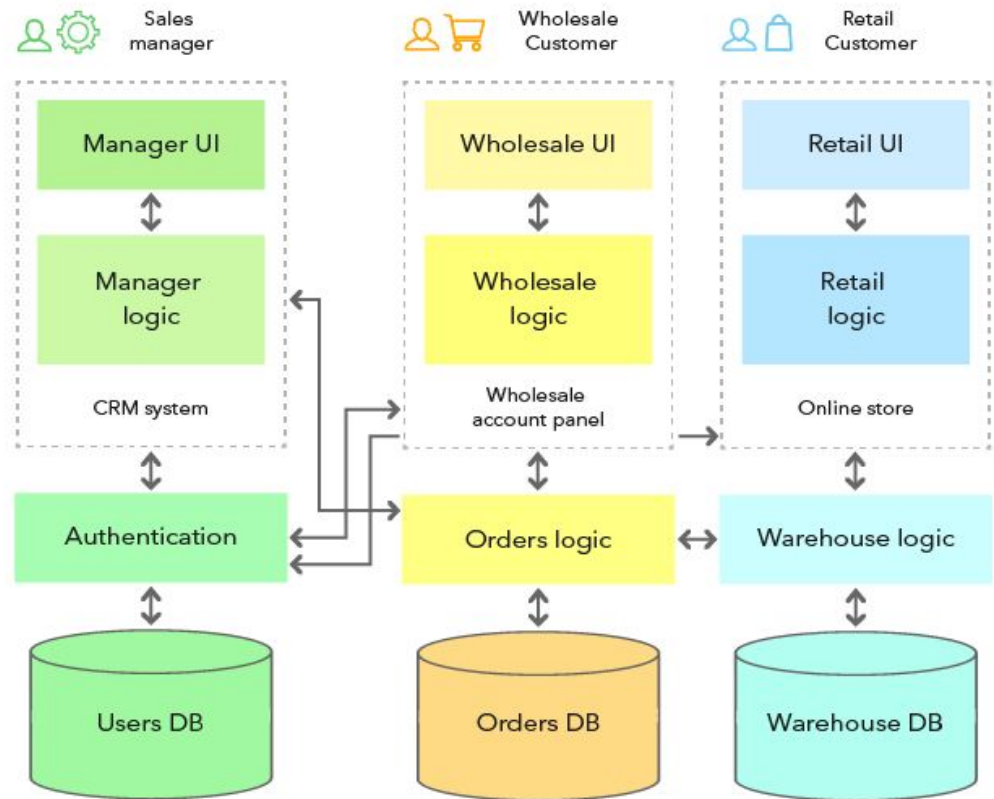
Sales manager

Wholesale Customer

Retail Customer

Manager UI

Manager logic

CRM system

Wholesale UI

Wholesale logic

Wholesale account panel

Retail UI

Retail logic

Online store

Authentication

Orders logic

Warehouse logic

Users DB

Orders DB

Warehouse DB